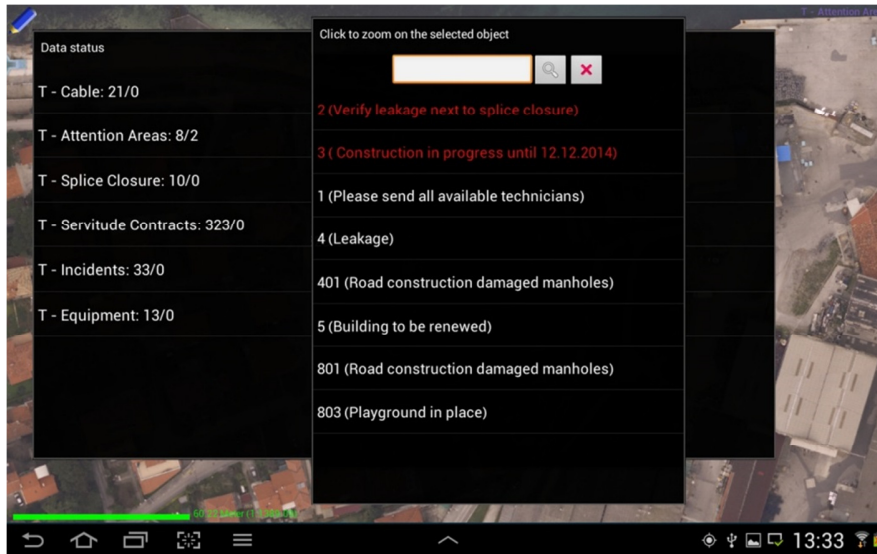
T - Attention Ar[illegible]

Data status

T - Cable: 21/0

T - Attention Areas: 8/2

T - Splice Closure: 10/0

T - Servitude Contracts: 323/0

T - Incidents: 33/0

T - Equipment: 13/0

Click to zoom on the selected object

2 (Verify leakage next to splice closure)

3 ( Construction in progress until 12.12.2014)

1 (Please send all available technicians)

4 (Leakage)

401 (Road construction damaged manholes)

5 (Building to be renewed)

801 (Road construction damaged manholes)

803 (Playground in place)

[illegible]

13:33